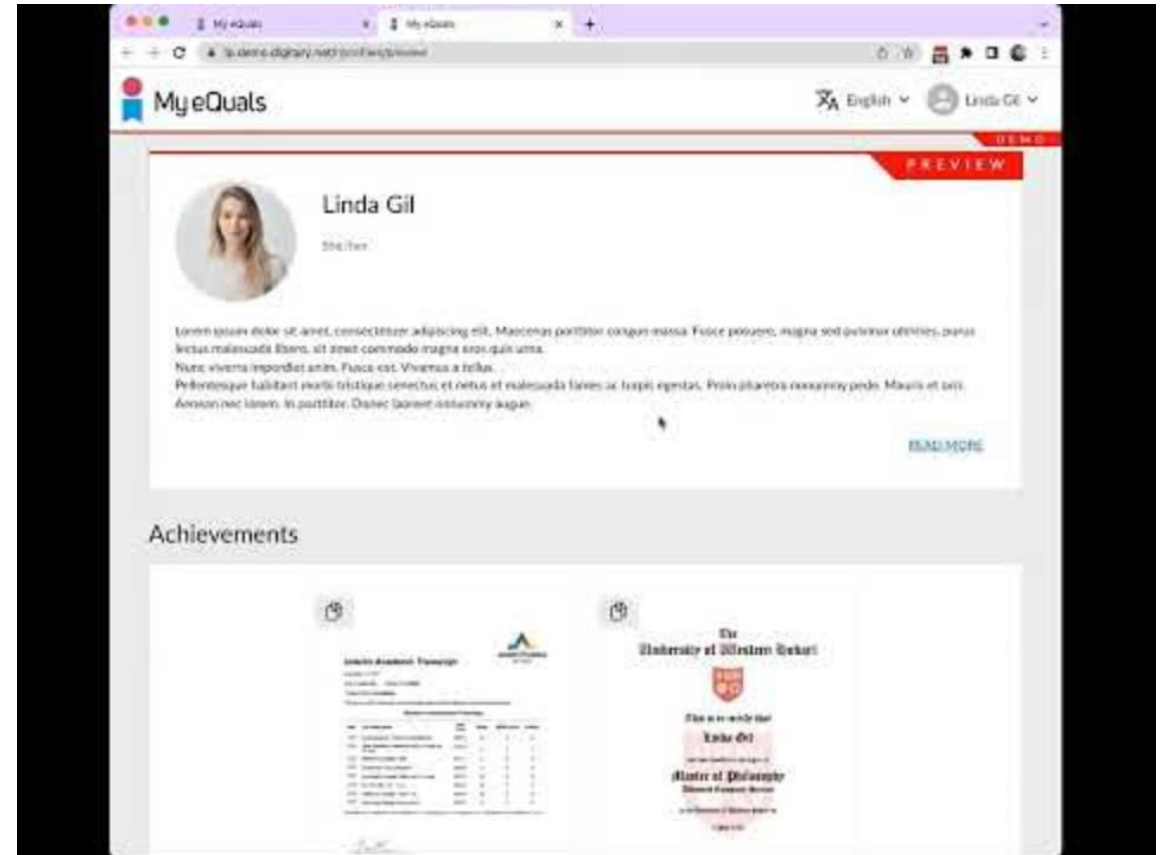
My eQuals | My eQuals

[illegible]

My eQuals

English

Linda Gil

DEMO

PREVIEW

Linda Gil

She/her

Lorem ipsum dolor sit amet, consectetuer adipiscing elit. Maecenas porttitor congue massa. Fusce posuere, magna sed pulvinar ultricies, purus lectus malesuada libero, sit amet commodo magna eros quis urna.
Nunc viverra imperdiet enim. Fusce est. Vivamus a tellus.
Pellentesque habitant morbi tristique senectus et netus et malesuada fames ac turpis egestas. Proin pharetra nonummy pede. Mauris et orci. Aenean nec lorem. In porttitor. Donec laoreet nonummy augue.

READ MORE

Achievements

Interim Academic Transcript

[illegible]

The University of Western Hobart

This is to certify that

Linda Gil

Master of Philosophy

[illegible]